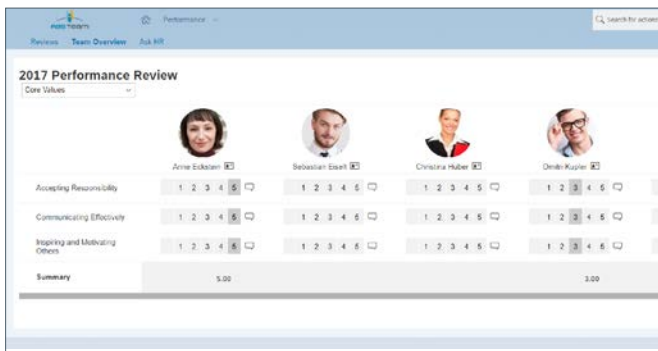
Performance

Search for actions

Reviews Team Overview Ask HR

2017 Performance Review

Core Values

Anne Eckstein

Sebastian Eiselt

Christina Huber

Dmitri Kupfer

Accepting Responsibility 1 2 3 4 5 1 2 3 4 5 1 2 3 4 5 1 2 3 4 5

Communicating Effectively 1 2 3 4 5 1 2 3 4 5 1 2 3 4 5 1 2 3 4 5

Inspiring and Motivating Others 1 2 3 4 5 1 2 3 4 5 1 2 3 4 5 1 2 3 4 5

Summary 5.00 3.00